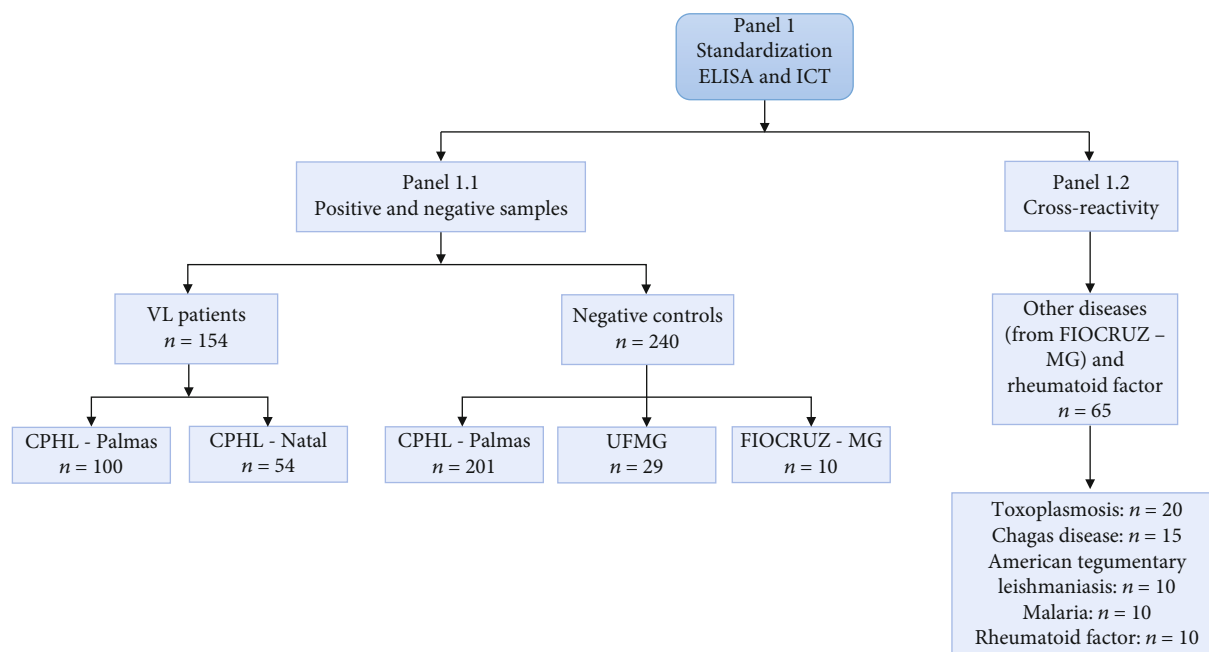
Panel 1
Standardization
ELISA and ICT

Panel 1.1
Positive and negative samples

Panel 1.2
Cross-reactivity

VL patients
$n = 154$

Negative controls
$n = 240$

Other diseases (from FIOCRUZ – MG) and rheumatoid factor
$n = 65$

CPHL - Palmas
$n = 100$

CPHL - Natal
$n = 54$

CPHL - Palmas
$n = 201$

UFMG
$n = 29$

FIOCRUZ - MG
$n = 10$

Toxoplasmosis: $n = 20$
Chagas disease: $n = 15$
American tegumentary leishmaniasis: $n = 10$
Malaria: $n = 10$
Rheumatoid factor: $n = 10$